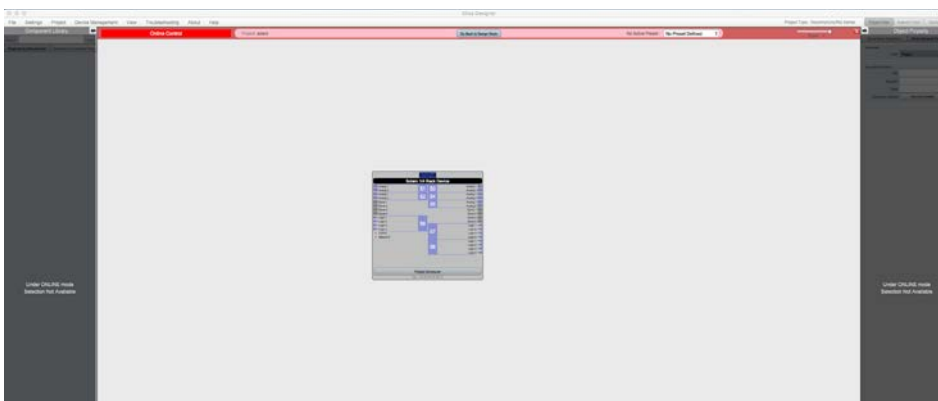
Xilica Designer

File Settings Project Device Management View Troubleshooting About Help

Component Library

Online Control

Project: select

Go Back to Design Mode

No Preset Defined

Object Property

Under ONLINE mode
Selection Not Available

Under ONLINE mode
Selection Not Available

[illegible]